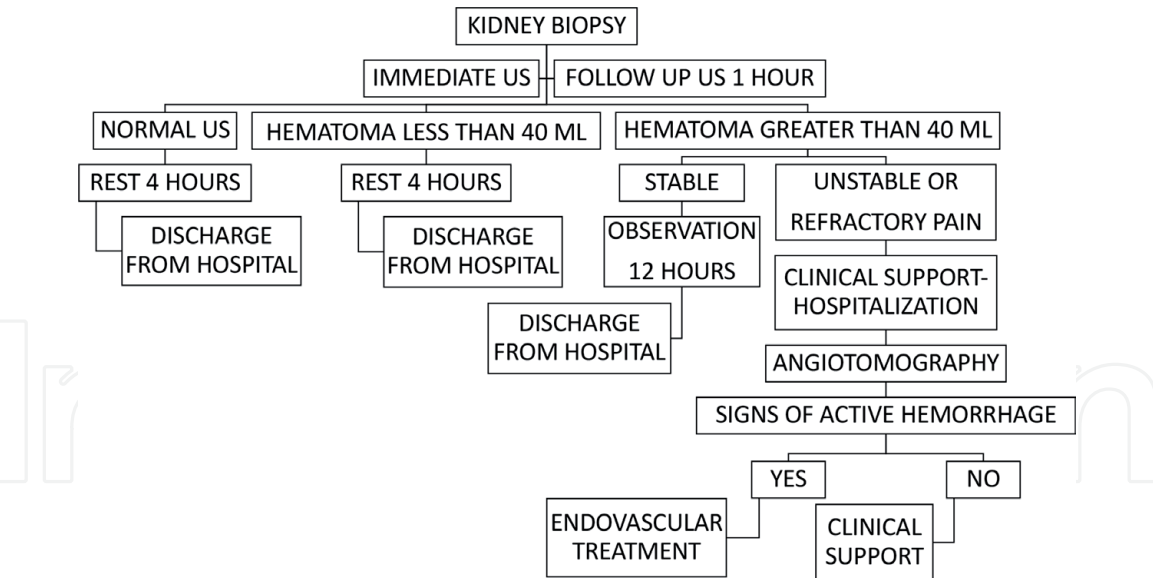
KIDNEY BIOPSY

IMMEDIATE US

FOLLOW UP US 1 HOUR

NORMAL US

HEMATOMA LESS THAN 40 ML

HEMATOMA GREATER THAN 40 ML

REST 4 HOURS

DISCHARGE FROM HOSPITAL

REST 4 HOURS

DISCHARGE FROM HOSPITAL

STABLE

OBSERVATION 12 HOURS

DISCHARGE FROM HOSPITAL

UNSTABLE OR REFRACTORY PAIN

CLINICAL SUPPORT-HOSPITALIZATION

ANGIOTOMOGRAPHY

SIGNS OF ACTIVE HEMORRHAGE

YES

NO

ENDOVASCULAR TREATMENT

CLINICAL SUPPORT